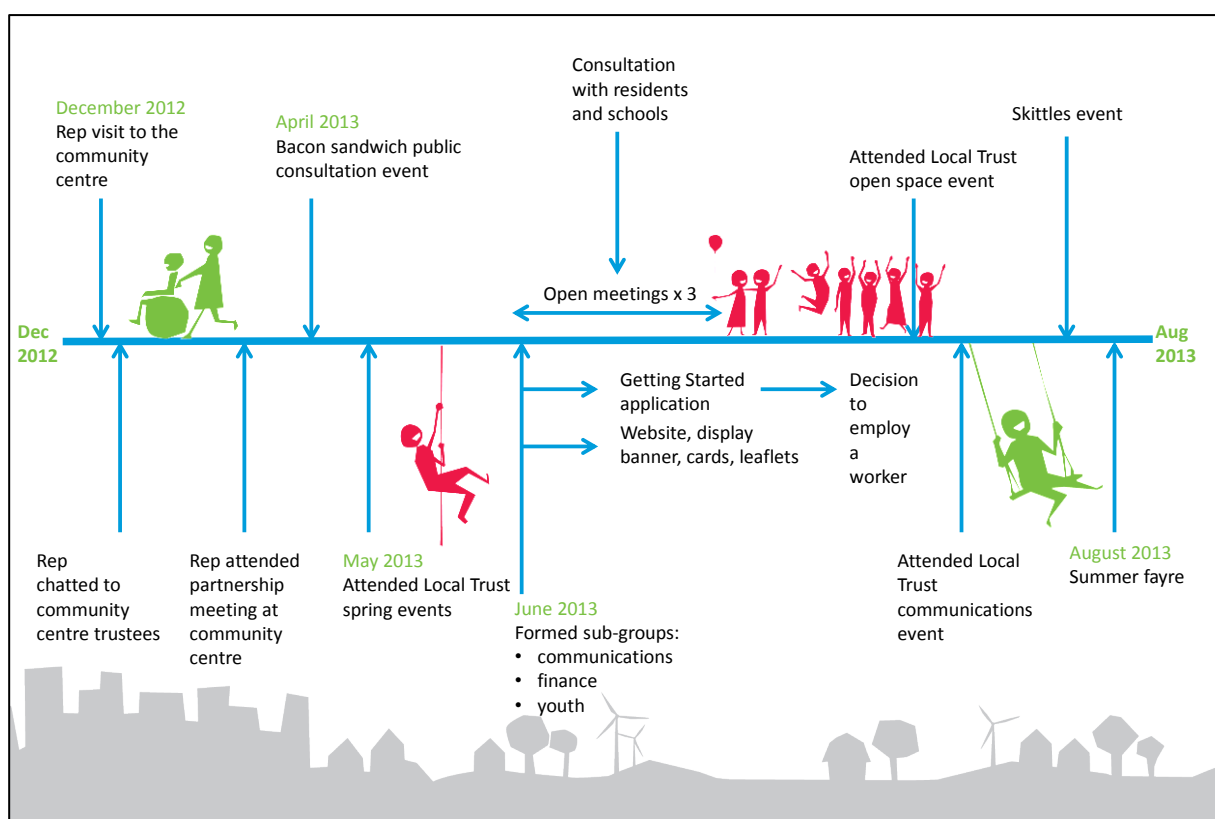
December 2012
Rep visit to the community centre

April 2013
Bacon sandwich public consultation event

Consultation with residents and schools

Skittles event

Attended Local Trust open space event

Open meetings x 3

Dec 2012

Aug 2013

Getting Started application

Decision to employ a worker

Website, display banner, cards, leaflets

Rep chatted to community centre trustees

Rep attended partnership meeting at community centre

May 2013
Attended Local Trust spring events

June 2013
Formed sub-groups:
• communications
• finance
• youth

Attended Local Trust communications event

August 2013
Summer fayre